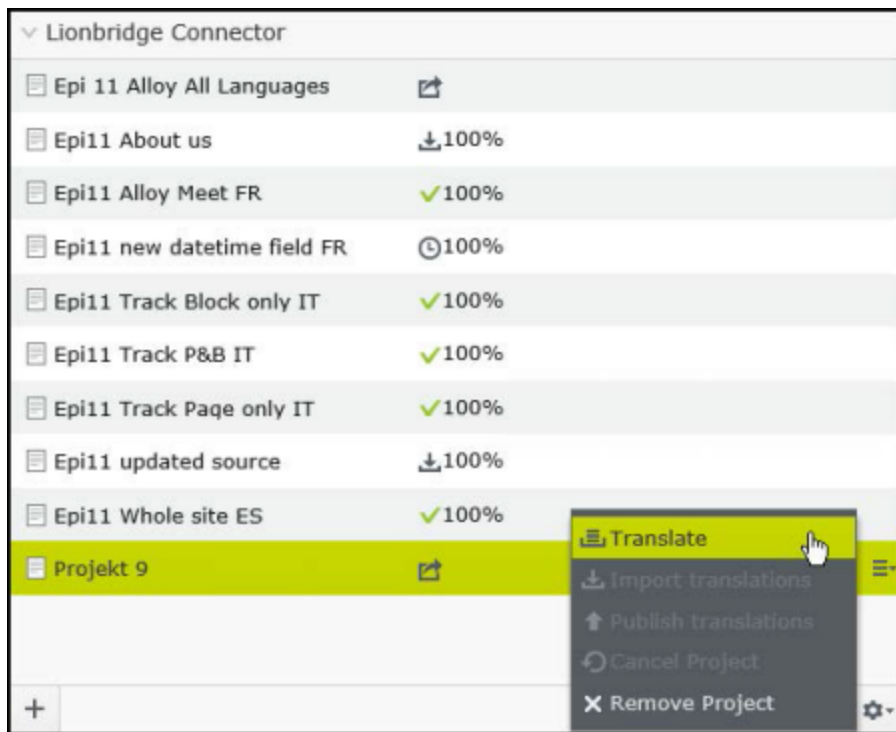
Lionbridge Connector

Epi 11 Alloy All Languages

Epi11 About us 100%

Epi11 Alloy Meet FR 100%

Epi11 new datetime field FR 100%

Epi11 Track Block only IT 100%

Epi11 Track P&B IT 100%

Epi11 Track Page only IT 100%

Epi11 updated source 100%

Epi11 Whole site ES 100%

Projekt 9

Translate

Import translations

Publish translations

Cancel Project

Remove Project

+